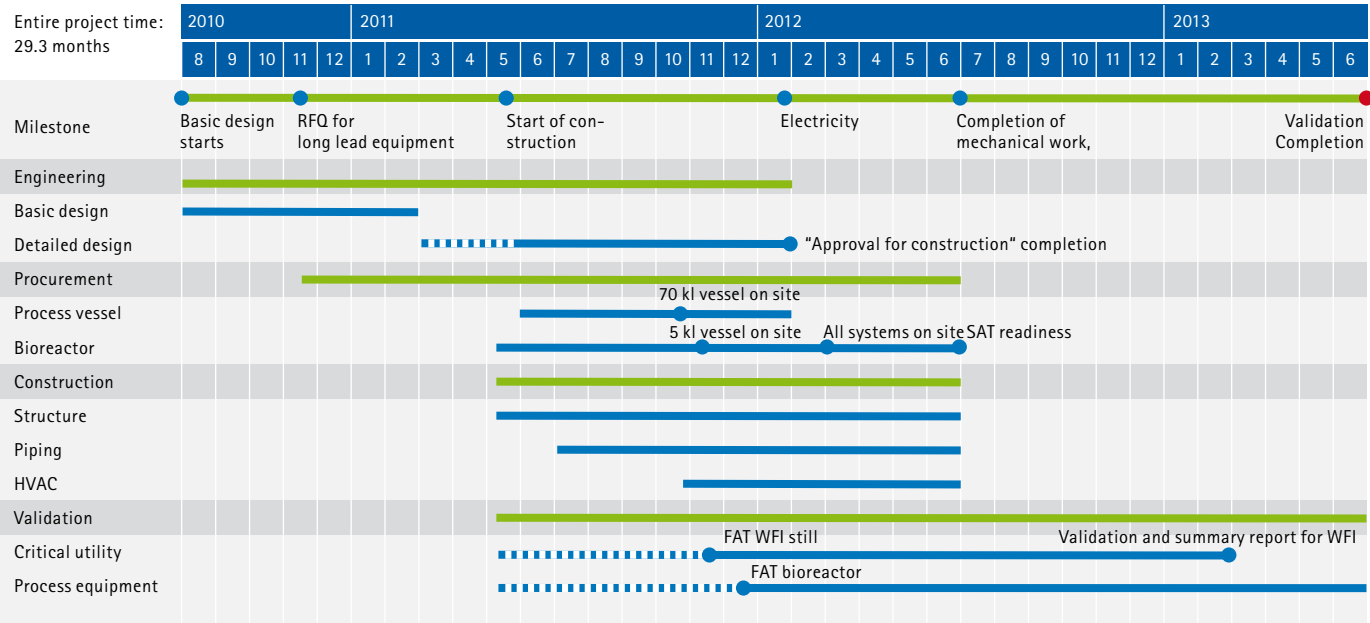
Entire project time: 29.3 months

| 2010 | | | | | 2011 | | | | | | | | | | | | 2012 | | | | | | | | | | | | 2013 | | | | | |
|---|---|---|---|---|---|---|---|---|---|---|---|---|---|---|---|---|---|---|---|---|---|---|---|---|---|---|---|---|---|---|---|---|---|---|
| 8 | 9 | 10 | 11 | 12 | 1 | 2 | 3 | 4 | 5 | 6 | 7 | 8 | 9 | 10 | 11 | 12 | 1 | 2 | 3 | 4 | 5 | 6 | 7 | 8 | 9 | 10 | 11 | 12 | 1 | 2 | 3 | 4 | 5 | 6 |

Milestone
Basic design starts
RFQ for long lead equipment
Start of construction
Electricity
Completion of mechanical work,
Validation Completion

Engineering
Basic design
Detailed design
"Approval for construction" completion
Procurement
Process vessel
70 kl vessel on site
Bioreactor
5 kl vessel on site
All systems on site
SAT readiness
Construction
Structure
Piping
HVAC
Validation
Critical utility
FAT WFI still
Validation and summary report for WFI
Process equipment
FAT bioreactor